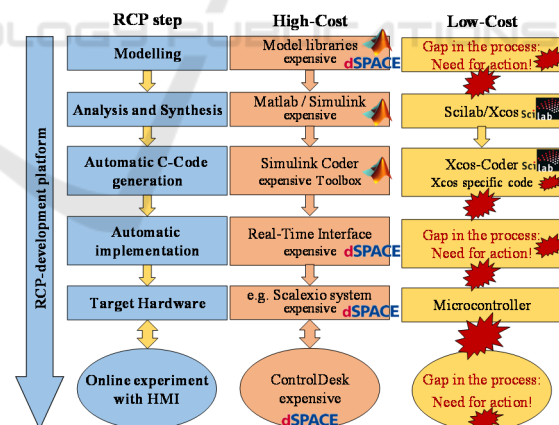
RCP step

High-Cost

Low-Cost

RCP-development platform

Modelling

Model libraries expensive dSPACE

Gap in the process: Need for action!

Analysis and Synthesis

Matlab / Simulink expensive

Scilab/Xcos Scilab

Automatic C-Code generation

Simulink Coder expensive Toolbox

Xcos-Coder Xcos specific code

Automatic implementation

Real-Time Interface expensive dSPACE

Gap in the process: Need for action!

Target Hardware

e.g. Scalexio system expensive dSPACE

Microcontroller

Online experiment with HMI

ControlDesk expensive dSPACE

Gap in the process: Need for action!